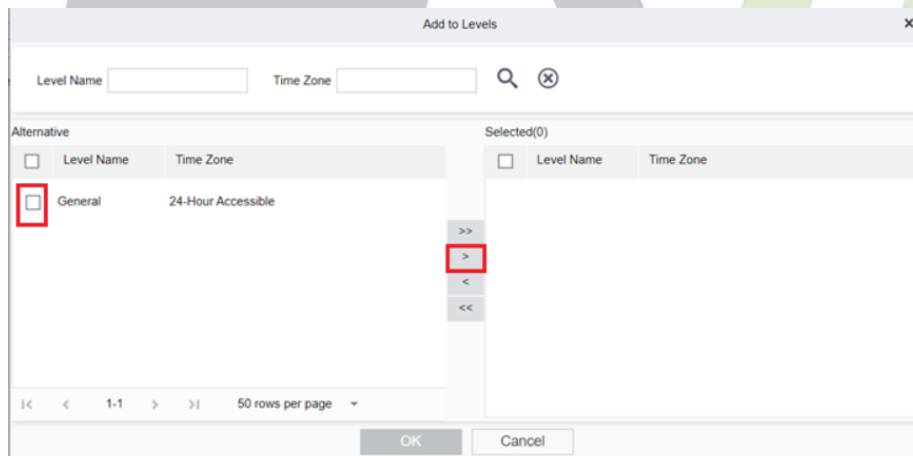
Add to Levels

Level Name

Time Zone

Alternative

| | Level Name | Time Zone |
|---|---|---|
| | General | 24-Hour Accessible |

|< < 1-1 > >| 50 rows per page

>>
>
<
<<

Selected(0)

| | Level Name | Time Zone |
|---|---|---|

OK

Cancel